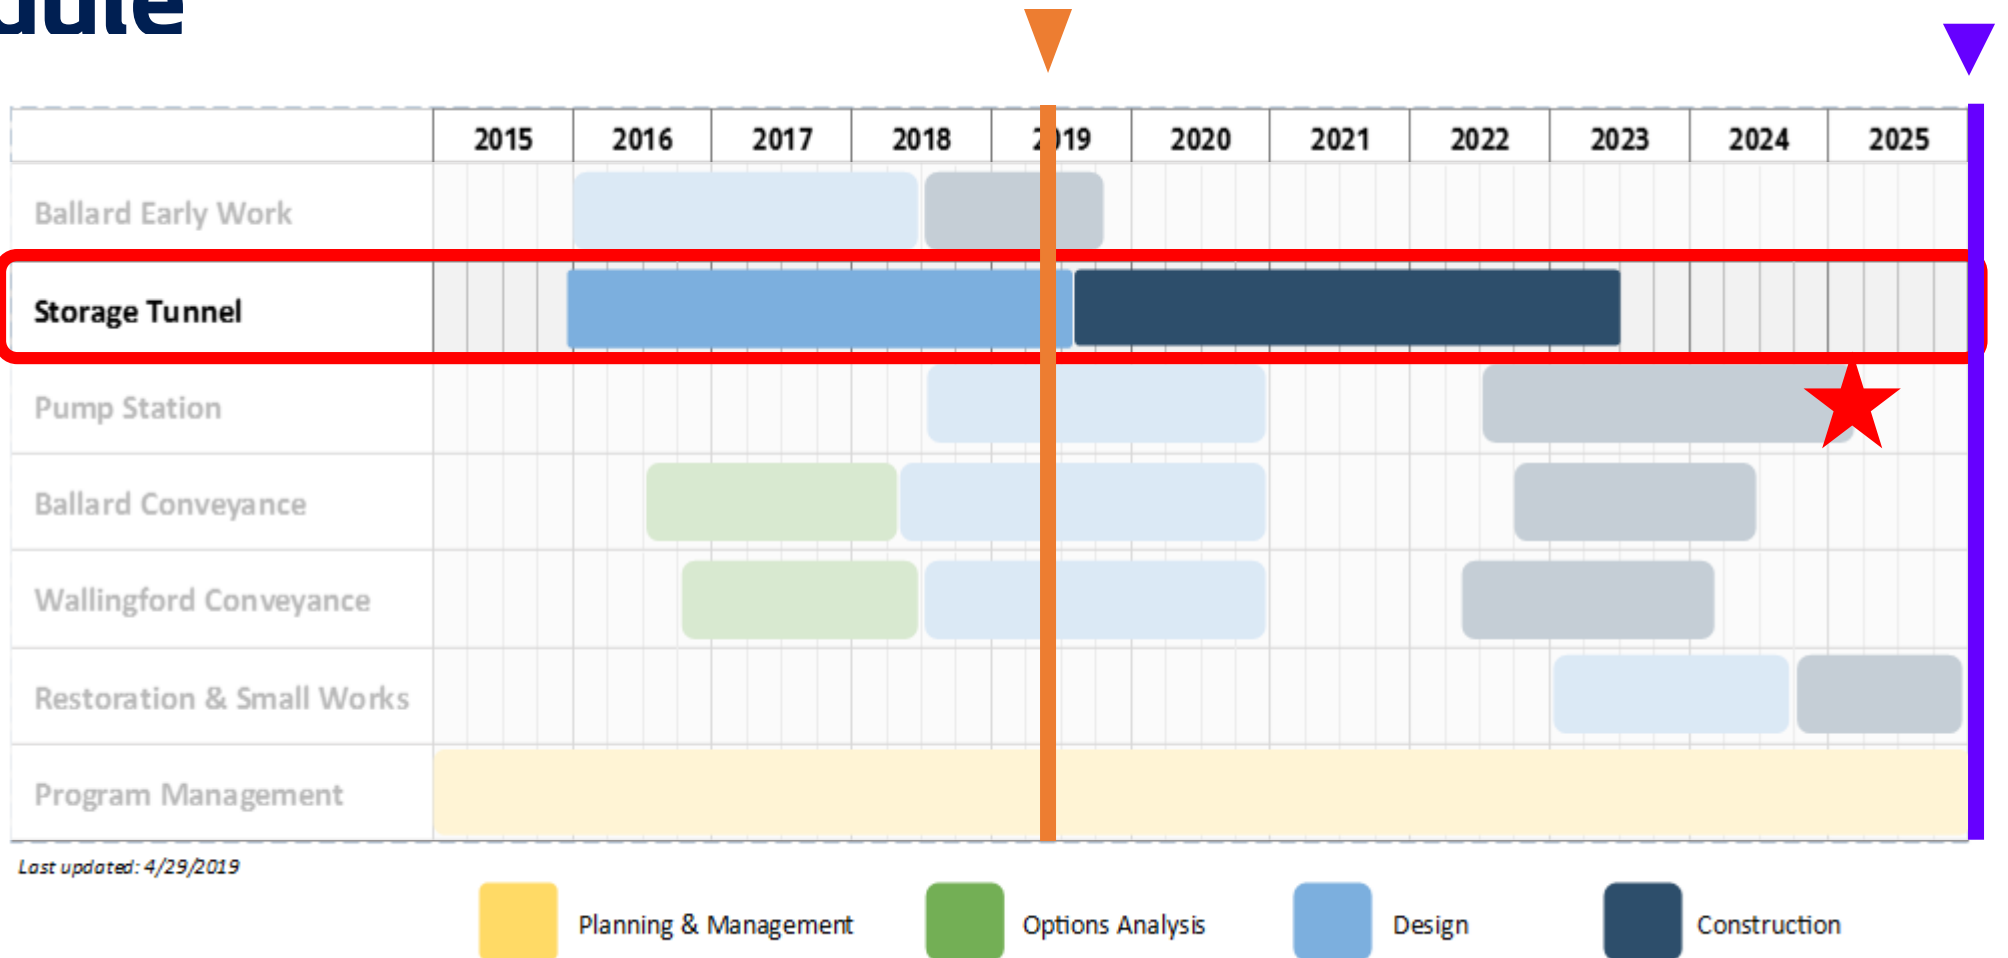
dule

| | 2015 | 2016 | 2017 | 2018 | 2019 | 2020 | 2021 | 2022 | 2023 | 2024 | 2025 |
|---|---|---|---|---|---|---|---|---|---|---|---|
| Ballard Early Work | | | | | | | | | | | |
| Storage Tunnel | | | | | | | | | | | |
| Pump Station | | | | | | | | | | | |
| Ballard Conveyance | | | | | | | | | | | |
| Wallingford Conveyance | | | | | | | | | | | |
| Restoration & Small Works | | | | | | | | | | | |
| Program Management | | | | | | | | | | | |

Last updated: 4/29/2019

Planning & Management Options Analysis Design Construction